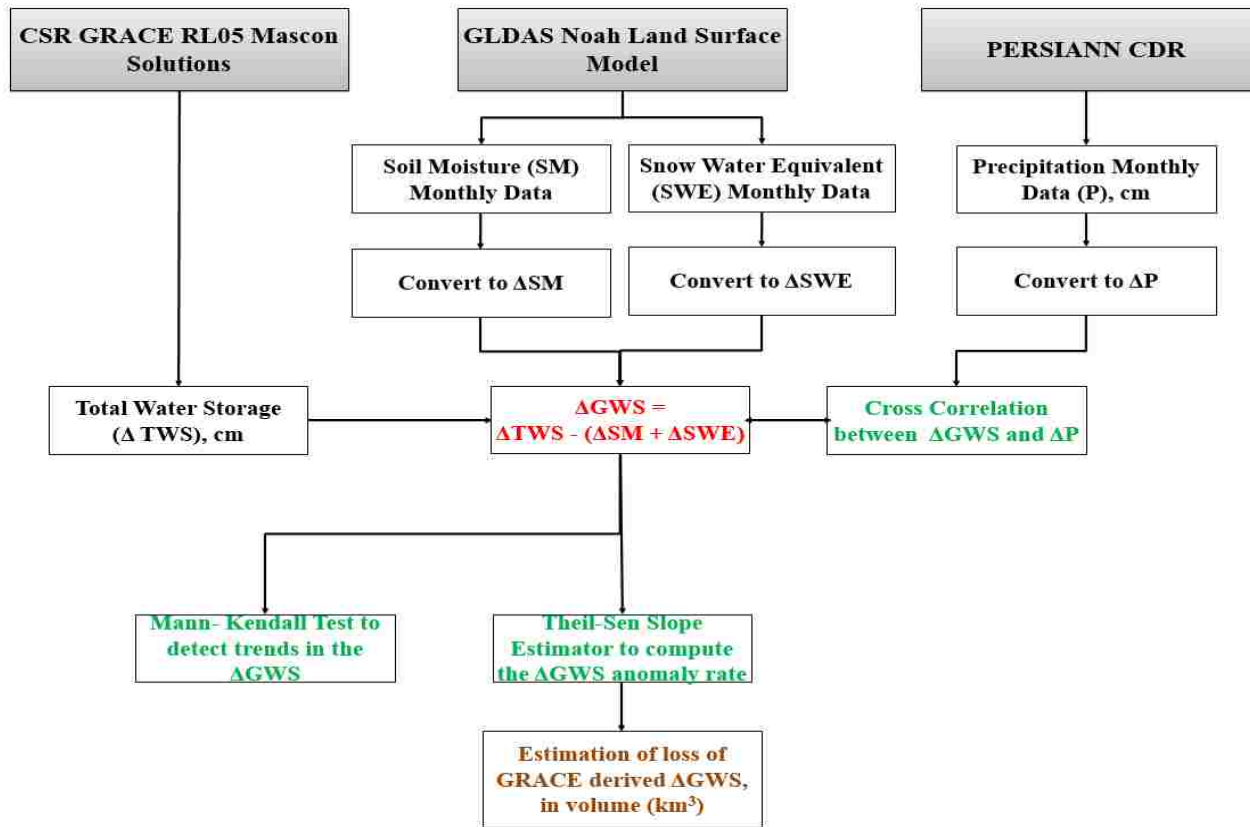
CSR GRACE RL05 Mascon Solutions

GLDAS Noah Land Surface Model

PERSIANN CDR

Soil Moisture (SM) Monthly Data

Snow Water Equivalent (SWE) Monthly Data

Precipitation Monthly Data (P), cm

Convert to ΔSM

Convert to ΔSWE

Convert to ΔP

Total Water Storage (Δ TWS), cm

ΔGWS = ΔTWS - (ΔSM + ΔSWE)

Cross Correlation between ΔGWS and ΔP

Mann- Kendall Test to detect trends in the ΔGWS

Theil-Sen Slope Estimator to compute the ΔGWS anomaly rate

Estimation of loss of GRACE derived ΔGWS, in volume (km$^3$)